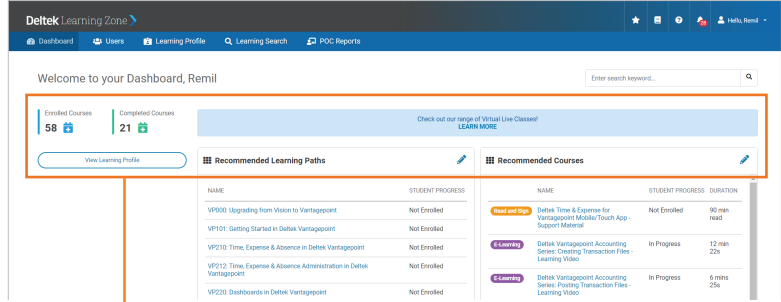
Deltek Learning Zone

Hello, Remil

Dashboard Users Learning Profile Learning Search POC Reports

Welcome to your Dashboard, Remil

Enter search keyword...

Enrolled Courses
58

Completed Courses
21

View Learning Profile

Check out our range of Virtual Live Classes!
LEARN MORE

Recommended Learning Paths

| NAME | STUDENT PROGRESS |
|---|---|
| VP000: Upgrading from Vision to Vantagepoint | Not Enrolled |
| VP101: Getting Started in Deltek Vantagepoint | Not Enrolled |
| VP210: Time, Expense & Absence in Deltek Vantagepoint | Not Enrolled |
| VP212: Time, Expense & Absence Administration in Deltek Vantagepoint | Not Enrolled |
| VP220: Dashboards in Deltek Vantagepoint | Not Enrolled |

Recommended Courses

| | NAME | STUDENT PROGRESS | DURATION |
|---|---|---|---|
| Read and Sign | Deltek Time & Expense for Vantagepoint Mobile/Touch App - Support Material | Not Enrolled | 90 min read |
| E-Learning | Deltek Vantagepoint Accounting Series: Creating Transaction Files - Learning Video | In Progress | 12 min 22s |
| E-Learning | Deltek Vantagepoint Accounting Series: Posting Transaction Files - Learning Video | In Progress | 6 mins 25s |